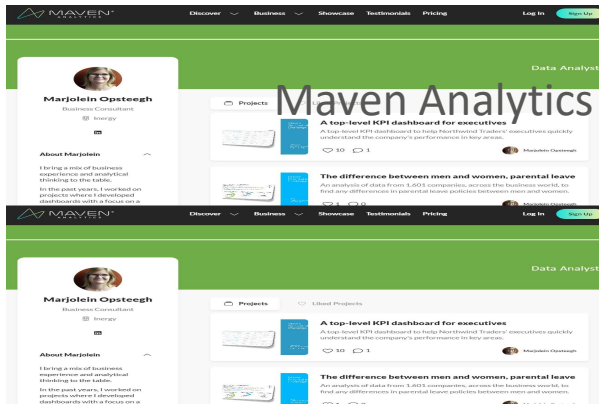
MAVEN ANALYTICS

Discover Business Showcase Testimonials Pricing Log In Sign Up

Data Analyst

Marjolein Opsteegh

Business Consultant

Inergy

in

About Marjolein

I bring a mix of business experience and analytical thinking to the table.

In the past years, I worked on projects where I developed dashboards with a focus on a

Projects

Maven Analytics

A top-level KPI dashboard for executives

A top-level KPI dashboard to help Northwind Traders' executives quickly understand the company's performance in key areas.

10 1

Marjolein Opsteegh

The difference between men and women, parental leave

An analysis of data from 1,601 companies, across the business world, to find any differences in parental leave policies between men and women.

1 0

MAVEN ANALYTICS

Discover Business Showcase Testimonials Pricing Log In Sign Up

Data Analyst

Marjolein Opsteegh

Business Consultant

Inergy

in

About Marjolein

I bring a mix of business experience and analytical thinking to the table.

In the past years, I worked on projects where I developed dashboards with a focus on a

Projects Liked Projects

A top-level KPI dashboard for executives

A top-level KPI dashboard to help Northwind Traders' executives quickly understand the company's performance in key areas.

10 1

Marjolein Opsteegh

The difference between men and women, parental leave

An analysis of data from 1,601 companies, across the business world, to find any differences in parental leave policies between men and women.